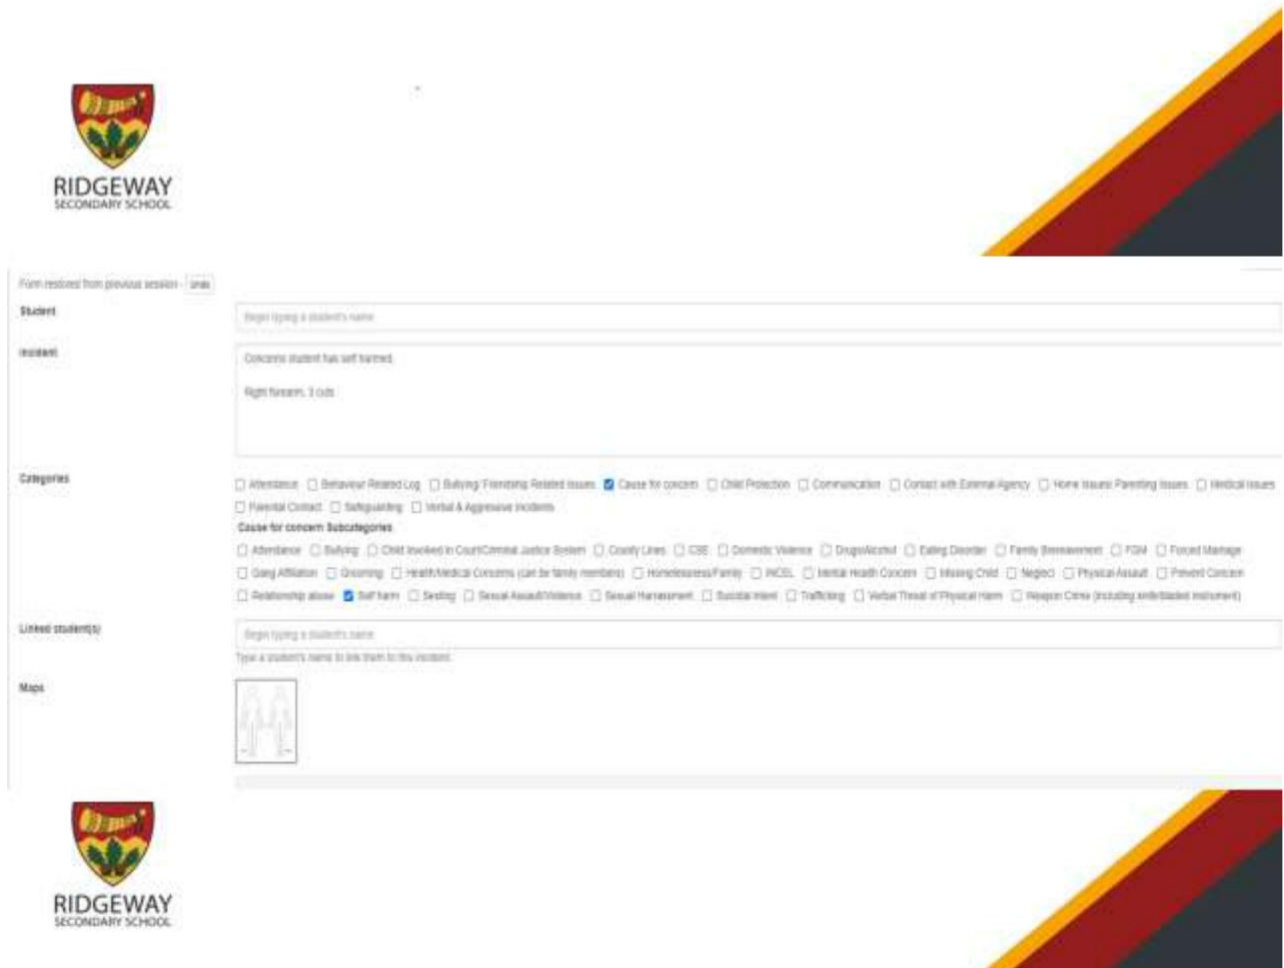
RIDGEWAY
SECONDARY SCHOOL

Form restored from previous session Undo

Student

Begin typing a student's name

Incident

Concerns student has self harmed.

Right forearm, 3 cuts

Categories

☐ Attendance ☐ Behaviour Related Log ☐ Bullying/Friendship Related Issues ☑ Cause for concern ☐ Child Protection ☐ Communication ☐ Contact with External Agency ☐ Home Issues/Parenting Issues ☐ Medical Issues ☐ Parental Contact ☐ Safeguarding ☐ Verbal & Aggressive Incidents

Cause for concern Subcategories

☐ Attendance ☐ Bullying ☐ Child Involved in Court/Criminal Justice System ☐ County Lines ☐ CSE ☐ Domestic Violence ☐ Drugs/Alcohol ☐ Eating Disorder ☐ Family Bereavement ☐ FGM ☐ Forced Marriage ☐ Gang Affiliation ☐ Grooming ☐ Health/Medical Concerns (can be family members) ☐ Homelessness/Family ☐ INCEL ☐ Mental Health Concern ☐ Missing Child ☐ Neglect ☐ Physical Assault ☐ Prevent Concern ☐ Relationship abuse ☑ Self harm ☐ Sexting ☐ Sexual Assault/Violence ☐ Sexual Harassment ☐ Suicidal intent ☐ Trafficking ☐ Verbal Threat of Physical Harm ☐ Weapon Crime (including knife/bladed instrument)

Linked student(s)

Begin typing a student's name

Type a student's name to link them to this incident.

Maps

RIDGEWAY
SECONDARY SCHOOL